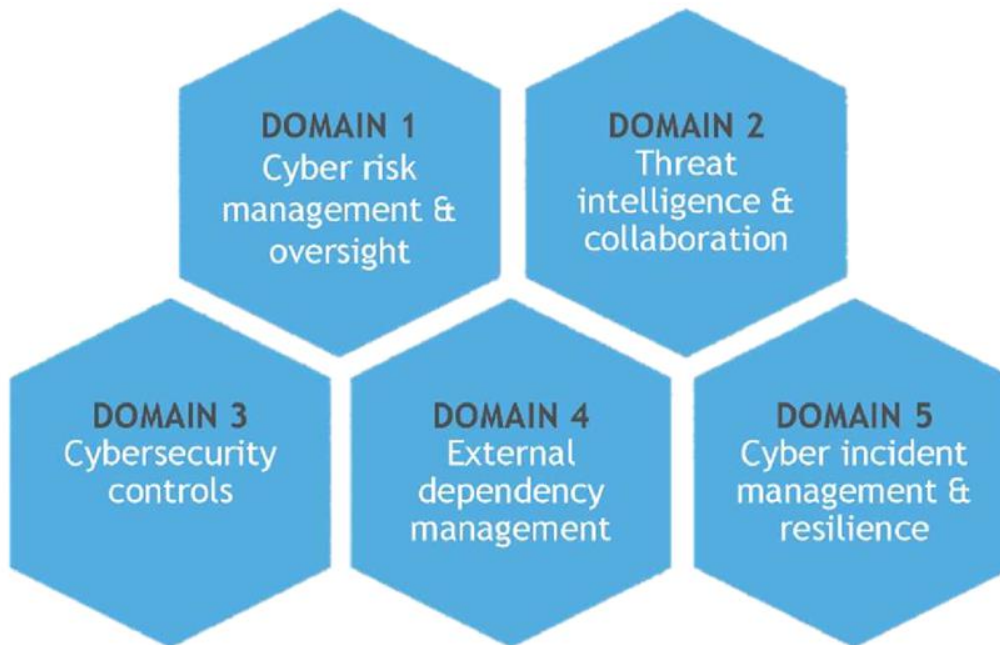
DOMAIN 1
Cyber risk management & oversight

DOMAIN 2
Threat intelligence & collaboration

DOMAIN 3
Cybersecurity controls

DOMAIN 4
External dependency management

DOMAIN 5
Cyber incident management & resilience